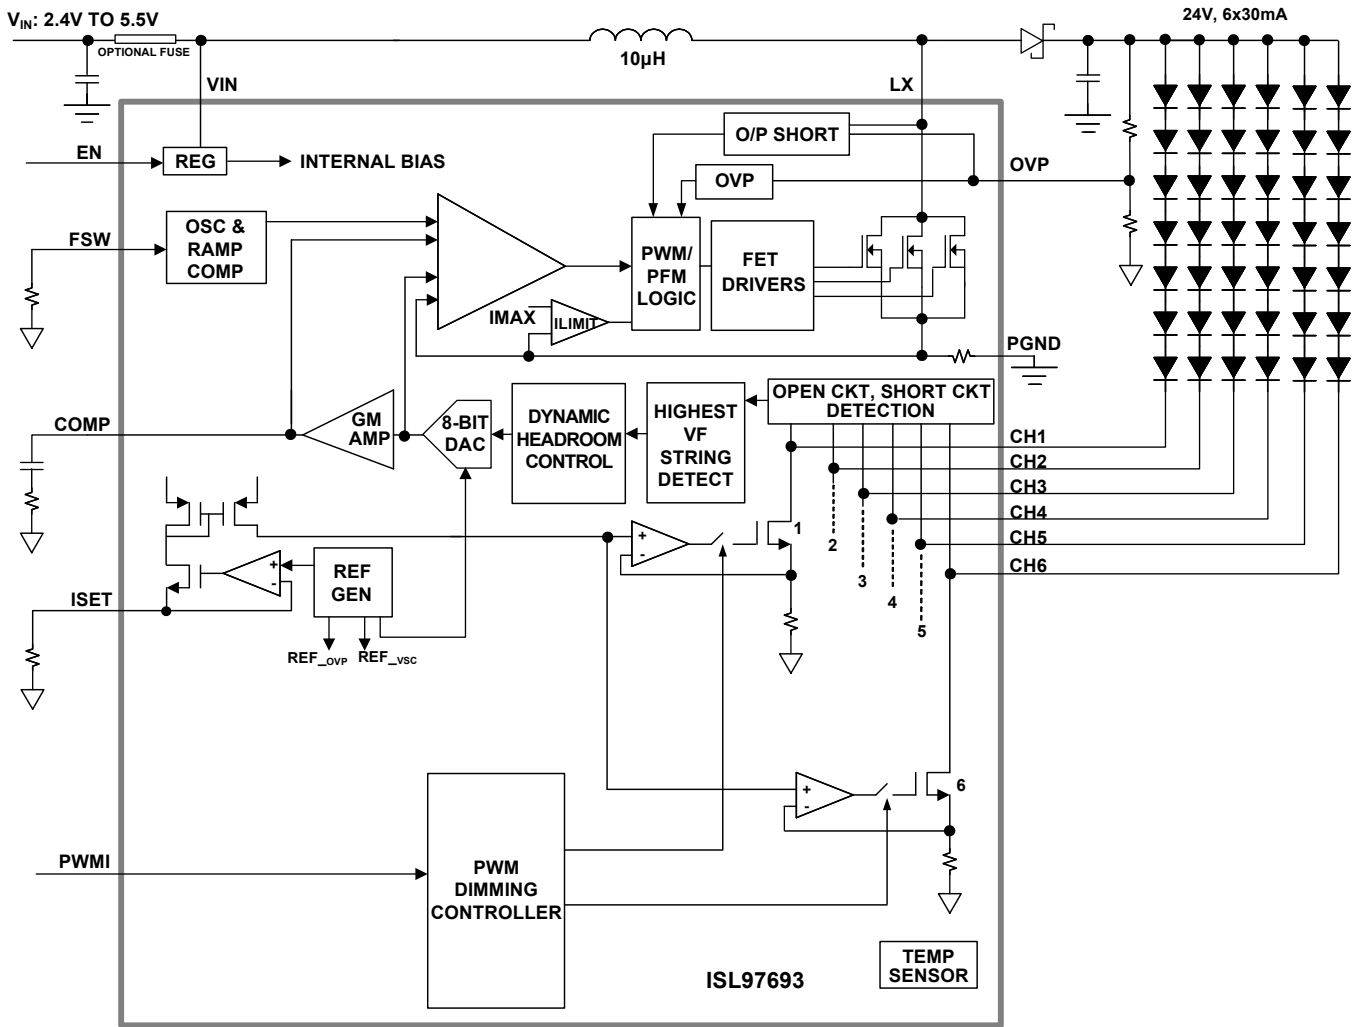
$V_{IN}$: 2.4V TO 5.5V
OPTIONAL FUSE
10µH
24V, 6x30mA
VIN
LX
EN
REG
INTERNAL BIAS
O/P SHORT
OVP
OVP
FSW
OSC & RAMP COMP
PWM/ PFM LOGIC
FET DRIVERS
IMAX
ILIMIT
PGND
COMP
GM AMP
8-BIT DAC
DYNAMIC HEADROOM CONTROL
HIGHEST VF STRING DETECT
OPEN CKT, SHORT CKT DETECTION
CH1
CH2
CH3
CH4
CH5
CH6
1
2
3
4
5
+
-
REF GEN
+
-
ISET
$REF_{\_OVP}$
$REF_{\_VSC}$
+
-
6
PWMI
PWM DIMMING CONTROLLER
ISL97693
TEMP SENSOR